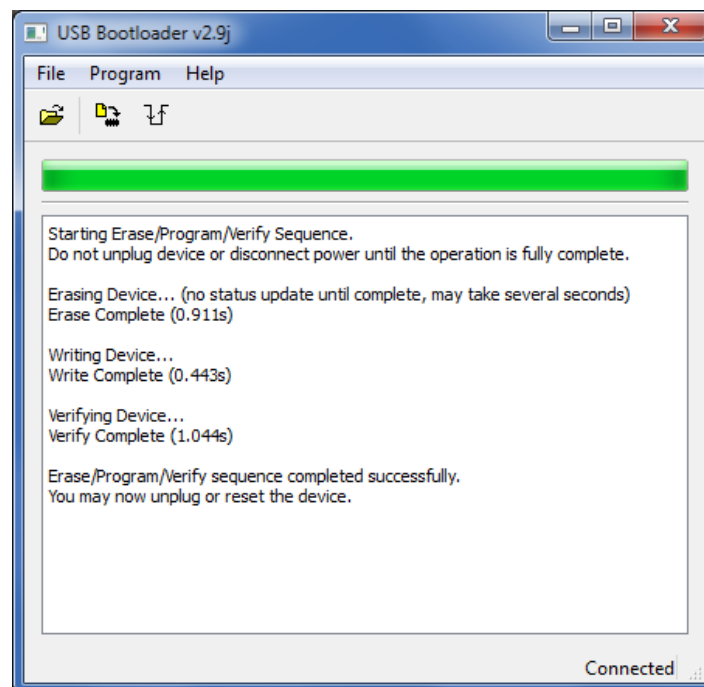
USB Bootloader v2.9j

File Program Help

Starting Erase/Program/Verify Sequence.
Do not unplug device or disconnect power until the operation is fully complete.

Erasing Device... (no status update until complete, may take several seconds)
Erase Complete (0.911s)

Writing Device...
Write Complete (0.443s)

Verifying Device...
Verify Complete (1.044s)

Erase/Program/Verify sequence completed successfully.
You may now unplug or reset the device.

Connected